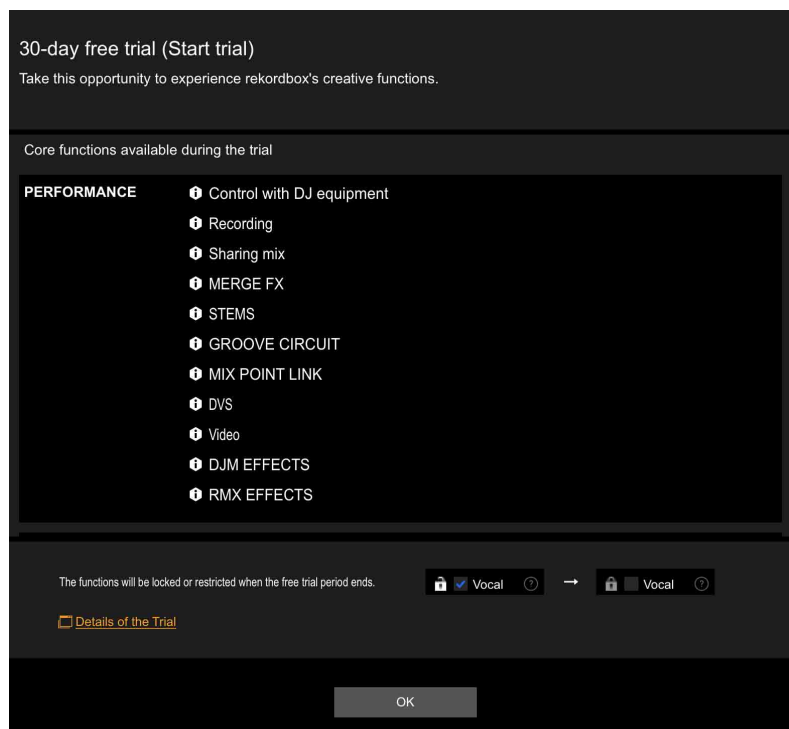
30-day free trial (Start trial)
Take this opportunity to experience rekordbox's creative functions.

Core functions available during the trial

PERFORMANCE
Control with DJ equipment
Recording
Sharing mix
MERGE FX
STEMS
GROOVE CIRCUIT
MIX POINT LINK
DVS
Video
DJM EFFECTS
RMX EFFECTS

The functions will be locked or restricted when the free trial period ends.
Vocal ? → Vocal ?

Details of the Trial

OK